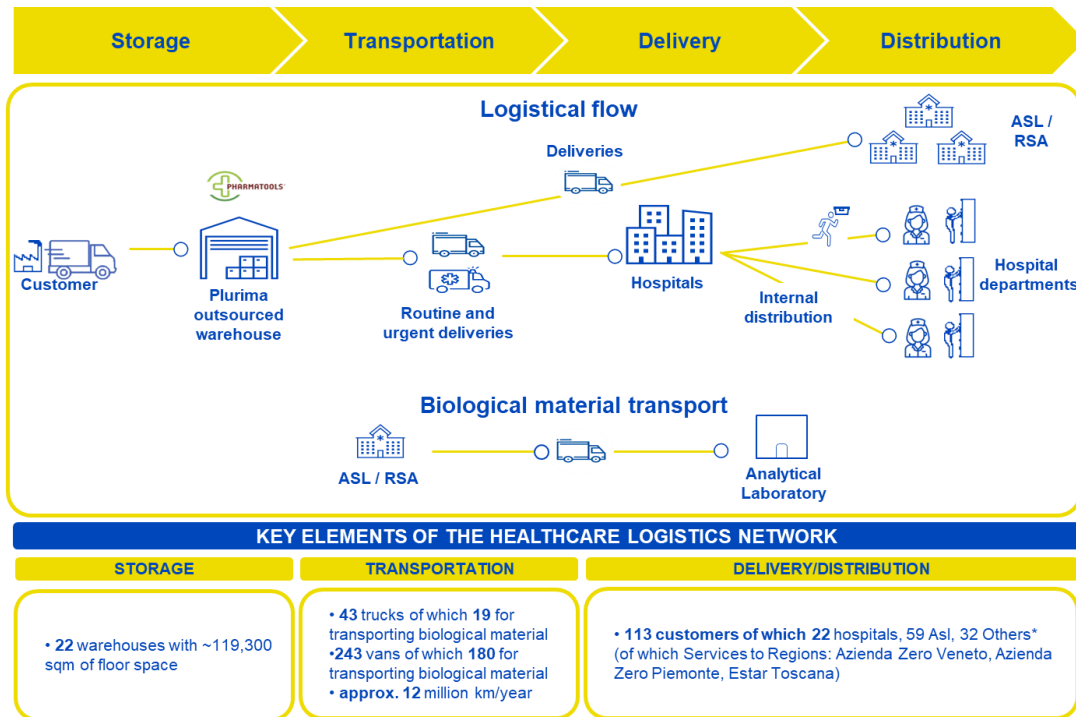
Storage

Transportation

Delivery

Distribution

Logistical flow

ASL / RSA

Deliveries

PHARMATOOLS

Customer

Plurima outsourced warehouse

Routine and urgent deliveries

Hospitals

Internal distribution

Hospital departments

Biological material transport

ASL / RSA

Analytical Laboratory

KEY ELEMENTS OF THE HEALTHCARE LOGISTICS NETWORK

STORAGE

TRANSPORTATION

DELIVERY/DISTRIBUTION

• 22 warehouses with ~119,300 sqm of floor space

• 43 trucks of which 19 for transporting biological material
•243 vans of which 180 for transporting biological material
• approx. 12 million km/year

• 113 customers of which 22 hospitals, 59 Asl, 32 Others* (of which Services to Regions: Azienda Zero Veneto, Azienda Zero Piemonte, Estar Toscana)